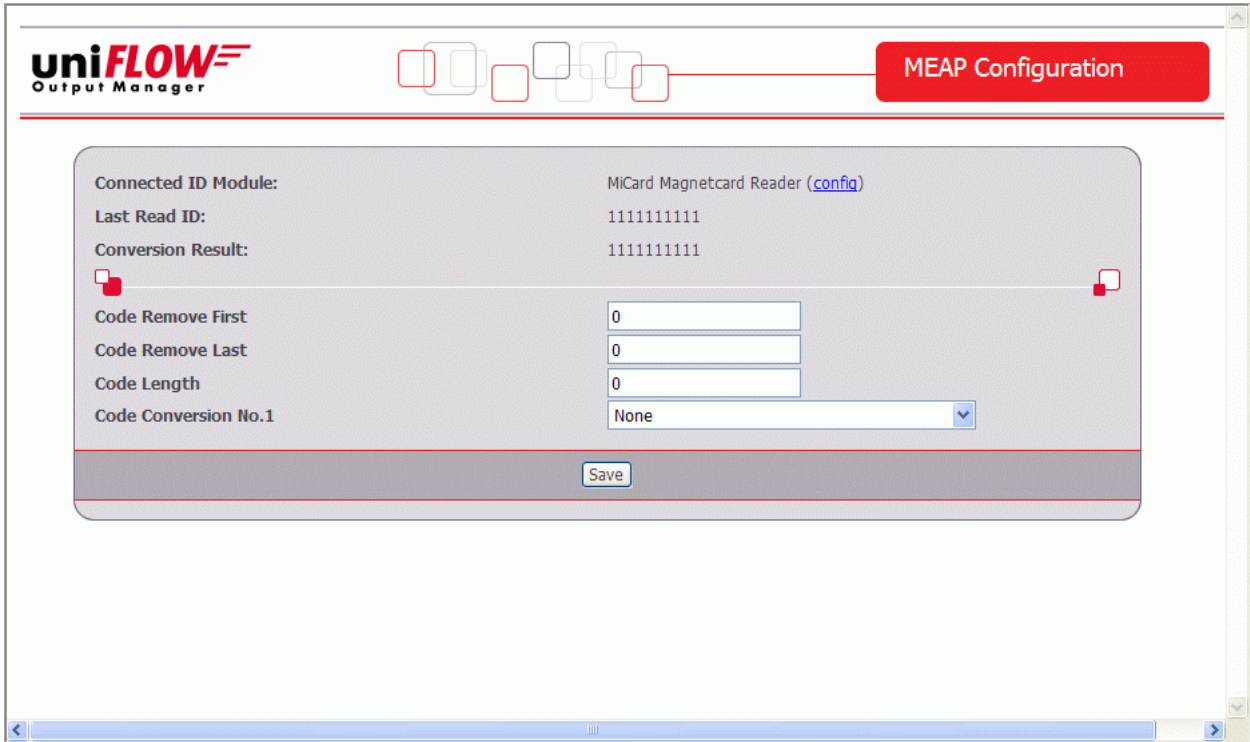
uniFLOW
Output Manager

MEAP Configuration

Connected ID Module: MiCard Magnetcard Reader (config)
Last Read ID: 1111111111
Conversion Result: 1111111111

Code Remove First 0
Code Remove Last 0
Code Length 0
Code Conversion No.1 None

Save